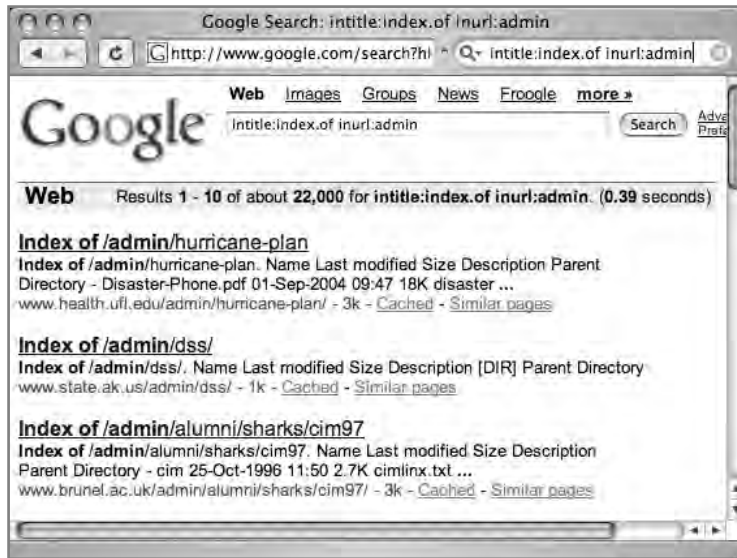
Google Search: intitle:index.of inurl:admin

http://www.google.com/search?hl

intitle:index.of inurl:admin

Google

Web Images Groups News Froogle more »

intitle:index.of inurl:admin

Search

Adva Prefe

Web Results 1 - 10 of about 22,000 for intitle:index.of inurl:admin. (0.39 seconds)

Index of /admin/hurricane-plan
Index of /admin/hurricane-plan. Name Last modified Size Description Parent Directory - Disaster-Phone.pdf 01-Sep-2004 09:47 18K disaster ...
www.health.ufl.edu/admin/hurricane-plan/ - 3k - Cached - Similar pages

Index of /admin/dss/
Index of /admin/dss/. Name Last modified Size Description [DIR] Parent Directory
www.state.ak.us/admin/dss/ - 1k - Cached - Similar pages

Index of /admin/alumni/sharks/cim97
Index of /admin/alumni/sharks/cim97. Name Last modified Size Description Parent Directory - cim 25-Oct-1996 11:50 2.7K cimlinx.txt ...
www.brunel.ac.uk/admin/alumni/sharks/cim97/ - 3k - Cached - Similar pages